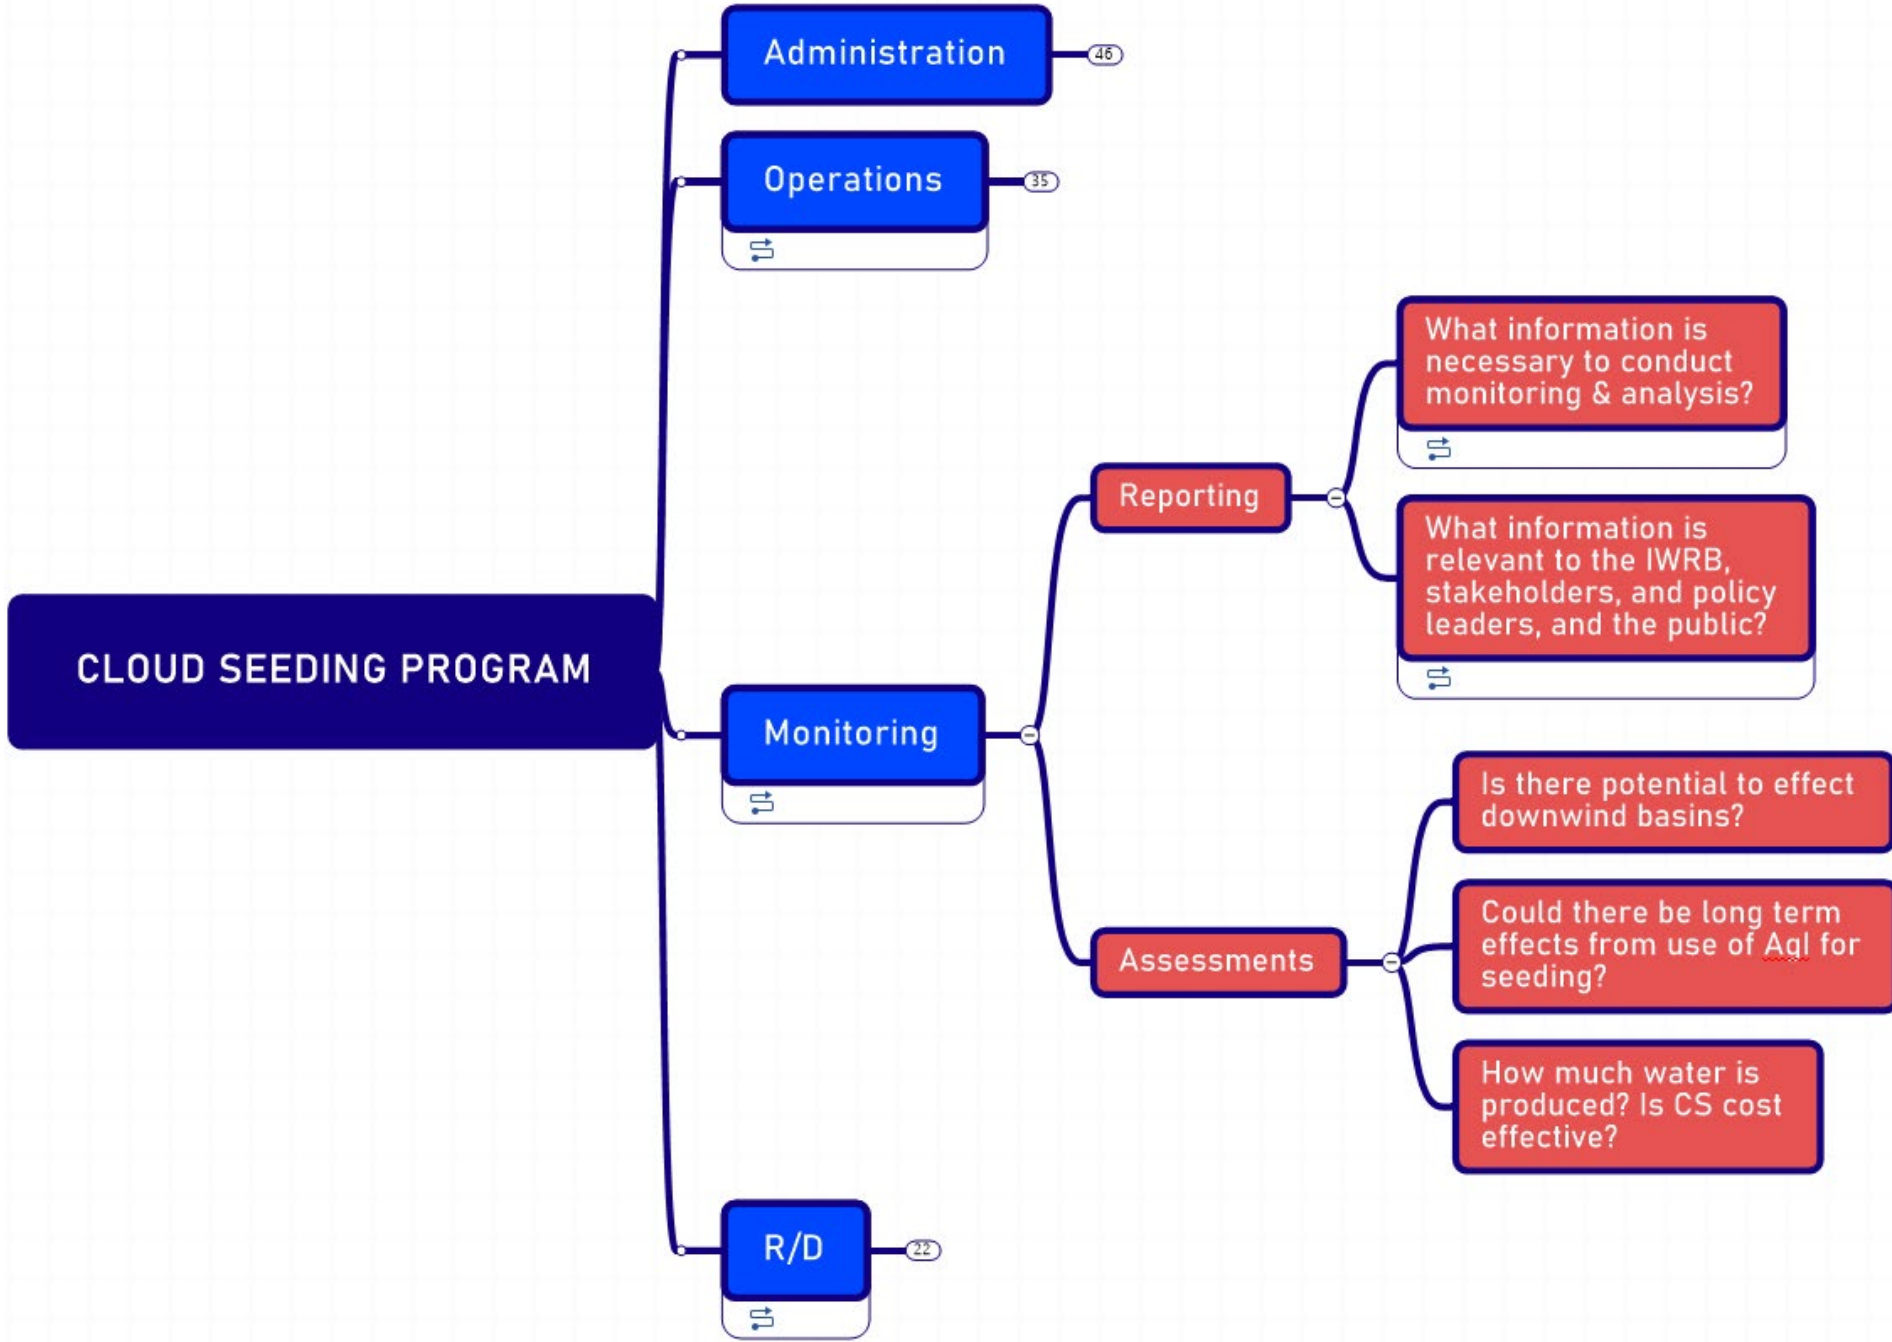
CLOUD SEEDING PROGRAM

Administration
46

Operations
35

Monitoring

Reporting

What information is necessary to conduct monitoring & analysis?

What information is relevant to the IWRB, stakeholders, and policy leaders, and the public?

Assessments

Is there potential to effect downwind basins?

Could there be long term effects from use of AgI for seeding?

How much water is produced? Is CS cost effective?

R/D
22